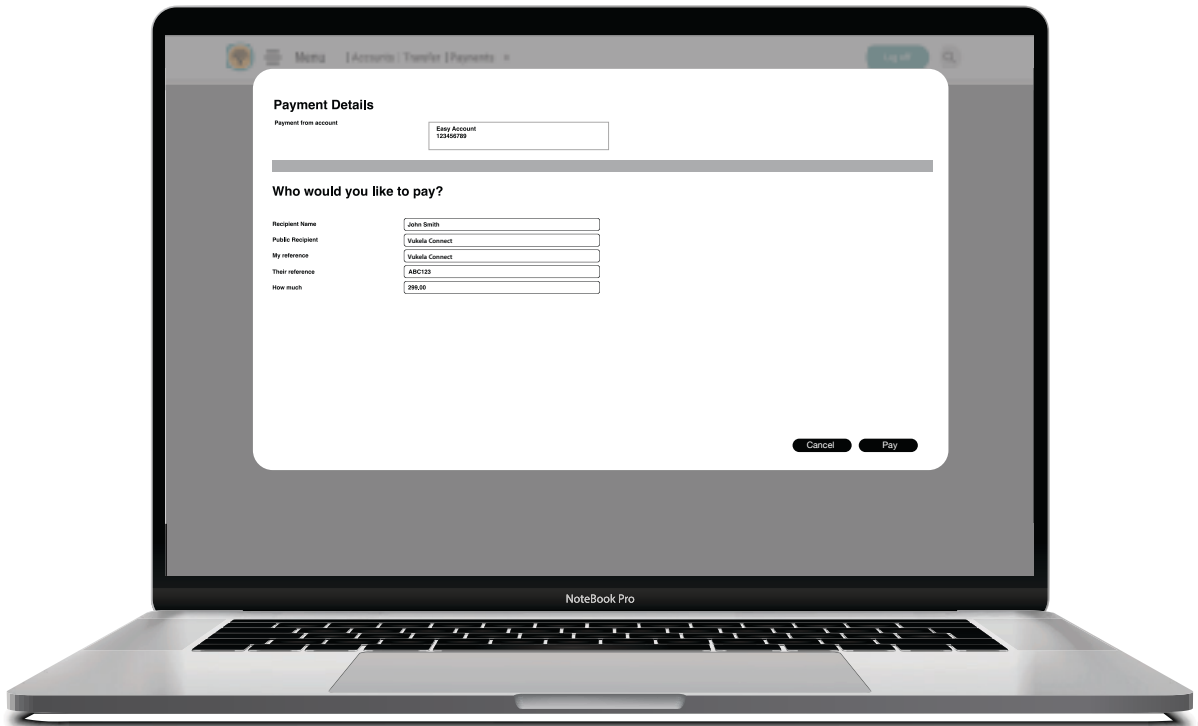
Menu | Accounts | Transfer | Payments

Log off

Payment Details

Payment from account

Easy Account
123456789

Who would you like to pay?

Recipient Name
John Smith

Public Recipient
Vukela Connect

My reference
Vukela Connect

Their reference
ABC123

How much
299,00

Cancel

Pay

NoteBook Pro